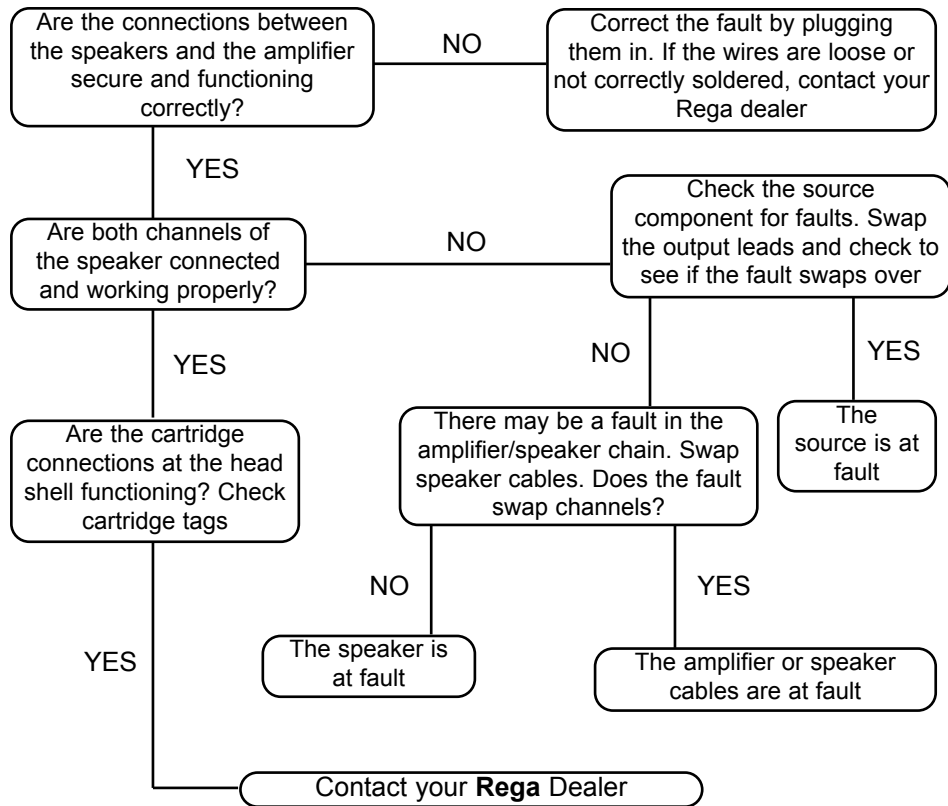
Are the connections between the speakers and the amplifier secure and functioning correctly?

NO

Correct the fault by plugging them in. If the wires are loose or not correctly soldered, contact your Rega dealer

YES

Are both channels of the speaker connected and working properly?

NO

Check the source component for faults. Swap the output leads and check to see if the fault swaps over

YES

NO

YES

Are the cartridge connections at the head shell functioning? Check cartridge tags

There may be a fault in the amplifier/speaker chain. Swap speaker cables. Does the fault swap channels?

The source is at fault

NO

YES

YES

The speaker is at fault

The amplifier or speaker cables are at fault

Contact your **Rega** Dealer